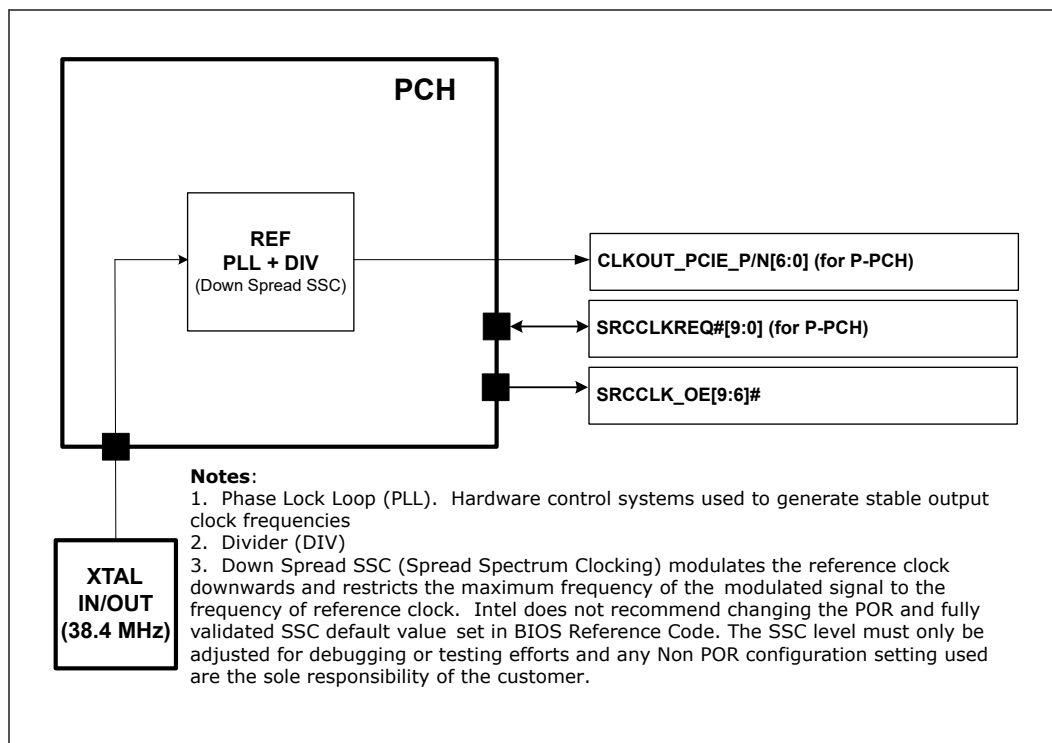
PCH

REF
PLL + DIV
(Down Spread SSC)

CLKOUT_PCIE_P/N[6:0] (for P-PCH)

SRCCLKREQ#[9:0] (for P-PCH)

SRCCLK_OE[9:6]#

XTAL
IN/OUT
(38.4 MHz)

**Notes**:
1. Phase Lock Loop (PLL). Hardware control systems used to generate stable output clock frequencies
2. Divider (DIV)
3. Down Spread SSC (Spread Spectrum Clocking) modulates the reference clock downwards and restricts the maximum frequency of the modulated signal to the frequency of reference clock. Intel does not recommend changing the POR and fully validated SSC default value set in BIOS Reference Code. The SSC level must only be adjusted for debugging or testing efforts and any Non POR configuration setting used are the sole responsibility of the customer.